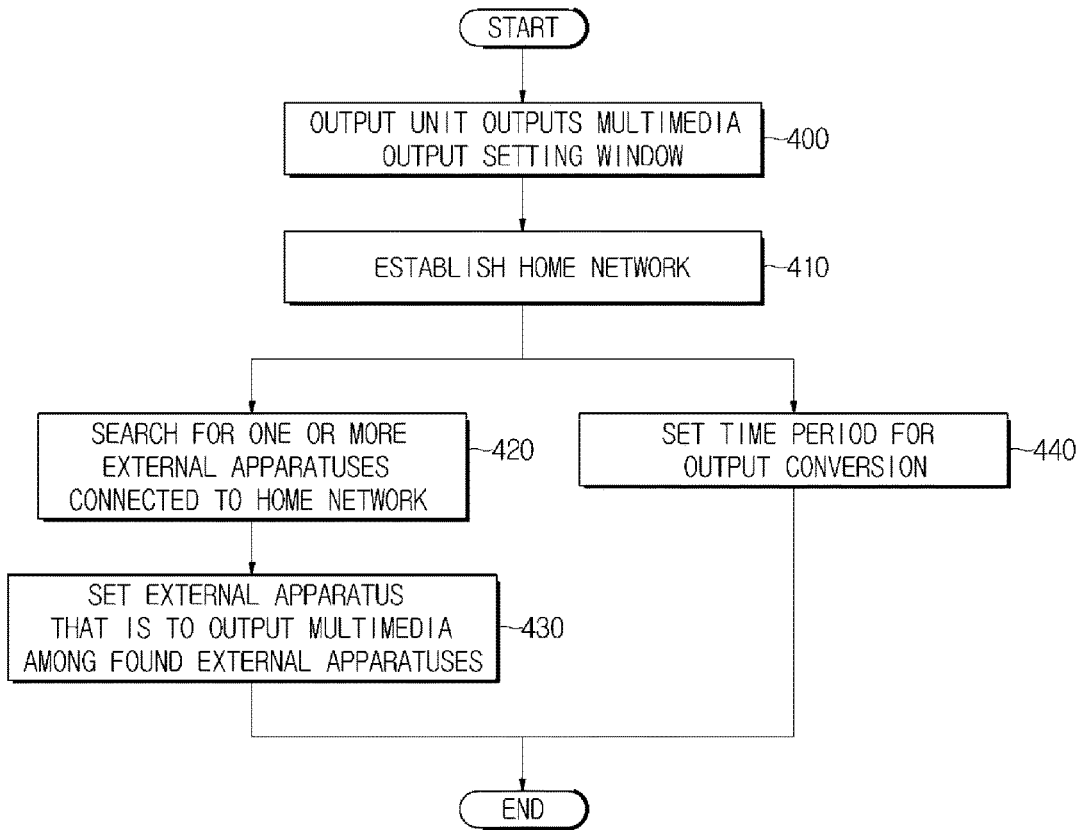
START

OUTPUT UNIT OUTPUTS MULTIMEDIA OUTPUT SETTING WINDOW

400

ESTABLISH HOME NETWORK

410

SEARCH FOR ONE OR MORE EXTERNAL APPARATUSES CONNECTED TO HOME NETWORK

420

SET TIME PERIOD FOR OUTPUT CONVERSION

440

SET EXTERNAL APPARATUS THAT IS TO OUTPUT MULTIMEDIA AMONG FOUND EXTERNAL APPARATUSES

430

END